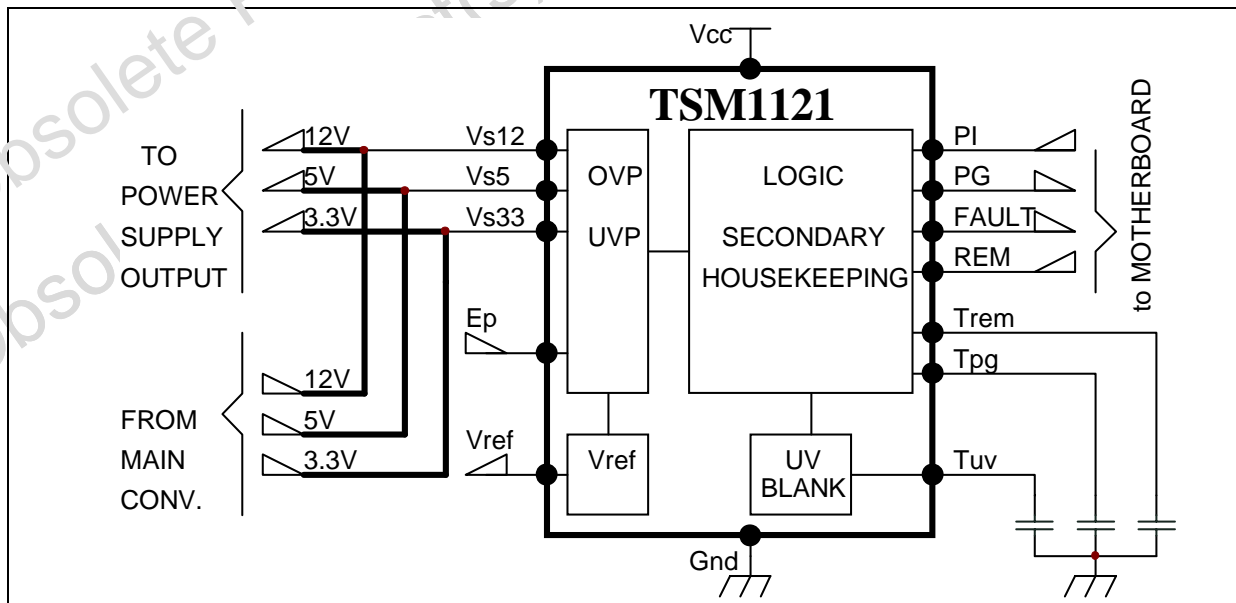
Obsolete Product(s) - Obsolete Product(s)

Vcc

TSM1121

TO POWER SUPPLY OUTPUT

12V
5V
3.3V

Vs12
Vs5
Vs33

OVP
UVP

LOGIC
SECONDARY HOUSEKEEPING

PI
PG
FAULT
REM

to MOTHERBOARD

Ep

Trem
Tpg

FROM MAIN CONV.

12V
5V
3.3V

Vref

Vref

UV BLANK

Tuv

Gnd